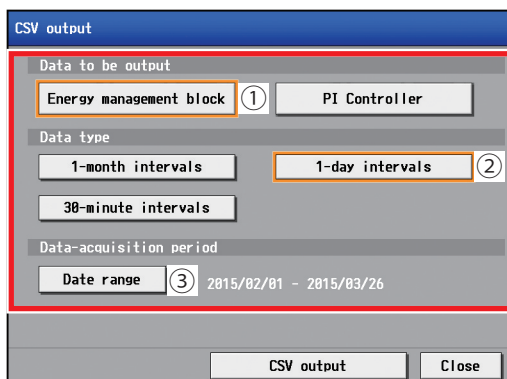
CSV output

Data to be output

Energy management block ①

PI Controller

Data type

1-month intervals

1-day intervals ②

30-minute intervals

Data-acquisition period

Date range ③ 2015/02/01 - 2015/03/26

CSV output

Close